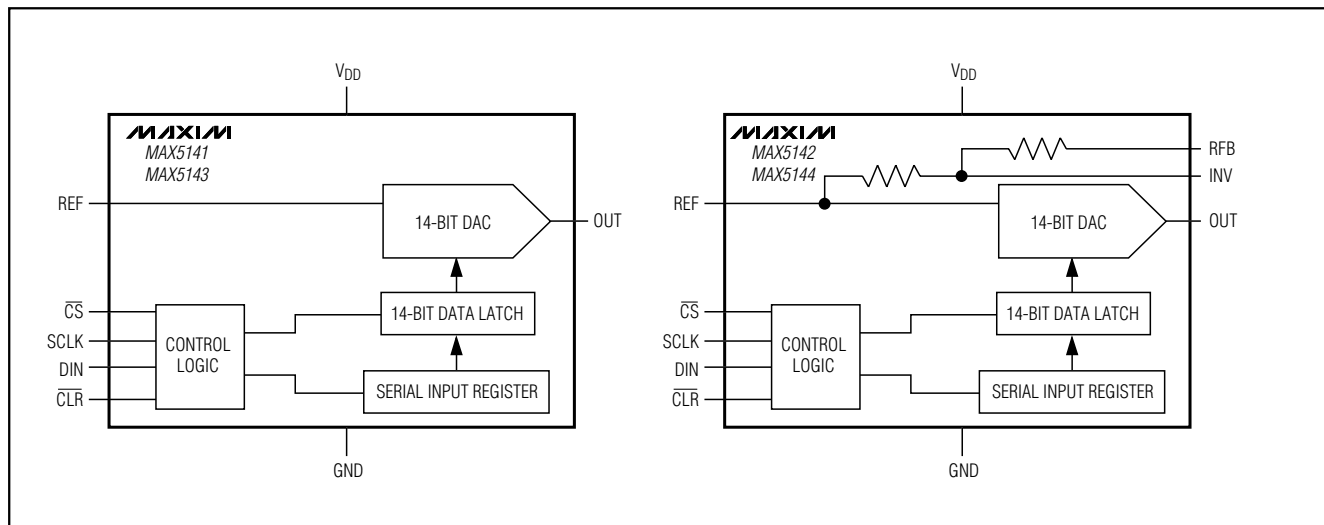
$V_{DD}$

MAXIM
MAX5141
MAX5143

REF

14-BIT DAC

OUT

$\overline{CS}$
SCLK
DIN
$\overline{CLR}$

CONTROL LOGIC

14-BIT DATA LATCH

SERIAL INPUT REGISTER

GND

$V_{DD}$

MAXIM
MAX5142
MAX5144

RFB

INV

REF

14-BIT DAC

OUT

$\overline{CS}$
SCLK
DIN
$\overline{CLR}$

CONTROL LOGIC

14-BIT DATA LATCH

SERIAL INPUT REGISTER

GND